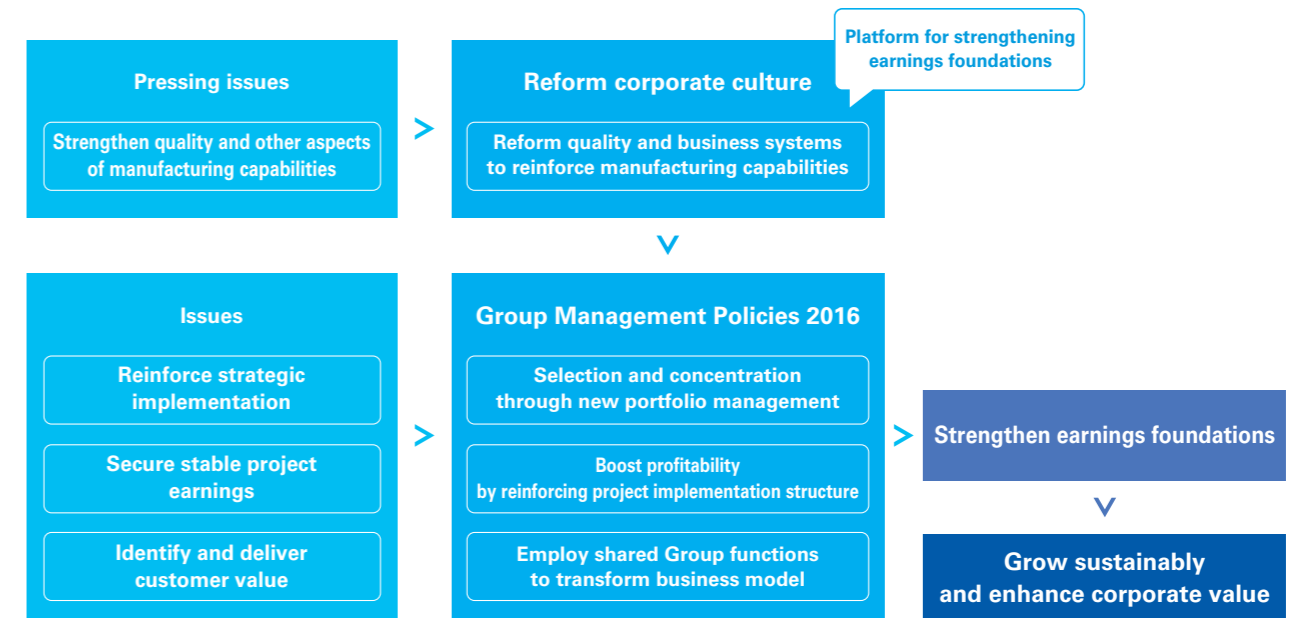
Pressing issues

Strengthen quality and other aspects of manufacturing capabilities

Reform corporate culture

Platform for strengthening earnings foundations

Reform quality and business systems to reinforce manufacturing capabilities

Issues

Reinforce strategic implementation

Secure stable project earnings

Identify and deliver customer value

Group Management Policies 2016

Selection and concentration through new portfolio management

Boost profitability by reinforcing project implementation structure

Employ shared Group functions to transform business model

Strengthen earnings foundations

Grow sustainably and enhance corporate value